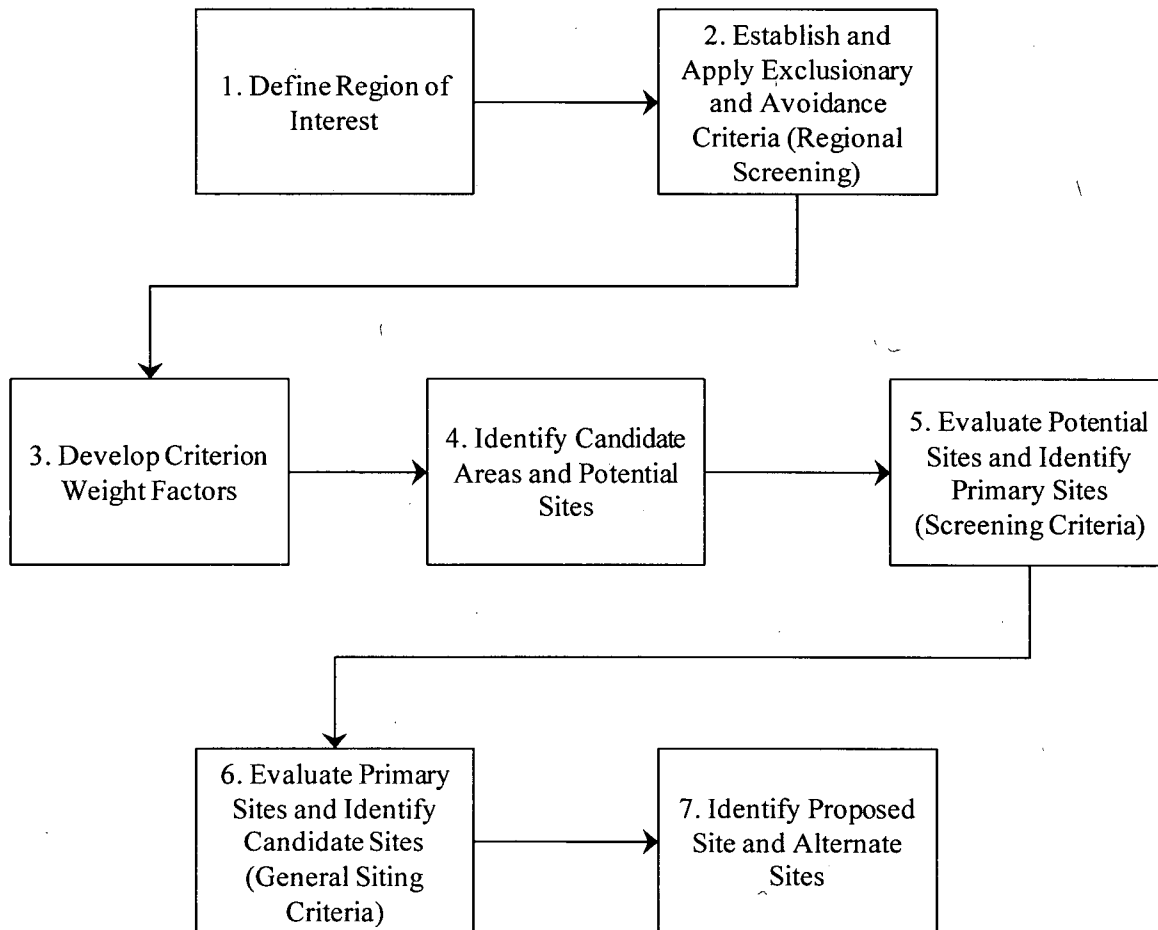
1. Define Region of Interest

2. Establish and Apply Exclusionary and Avoidance Criteria (Regional Screening)

3. Develop Criterion Weight Factors

4. Identify Candidate Areas and Potential Sites

5. Evaluate Potential Sites and Identify Primary Sites (Screening Criteria)

6. Evaluate Primary Sites and Identify Candidate Sites (General Siting Criteria)

7. Identify Proposed Site and Alternate Sites